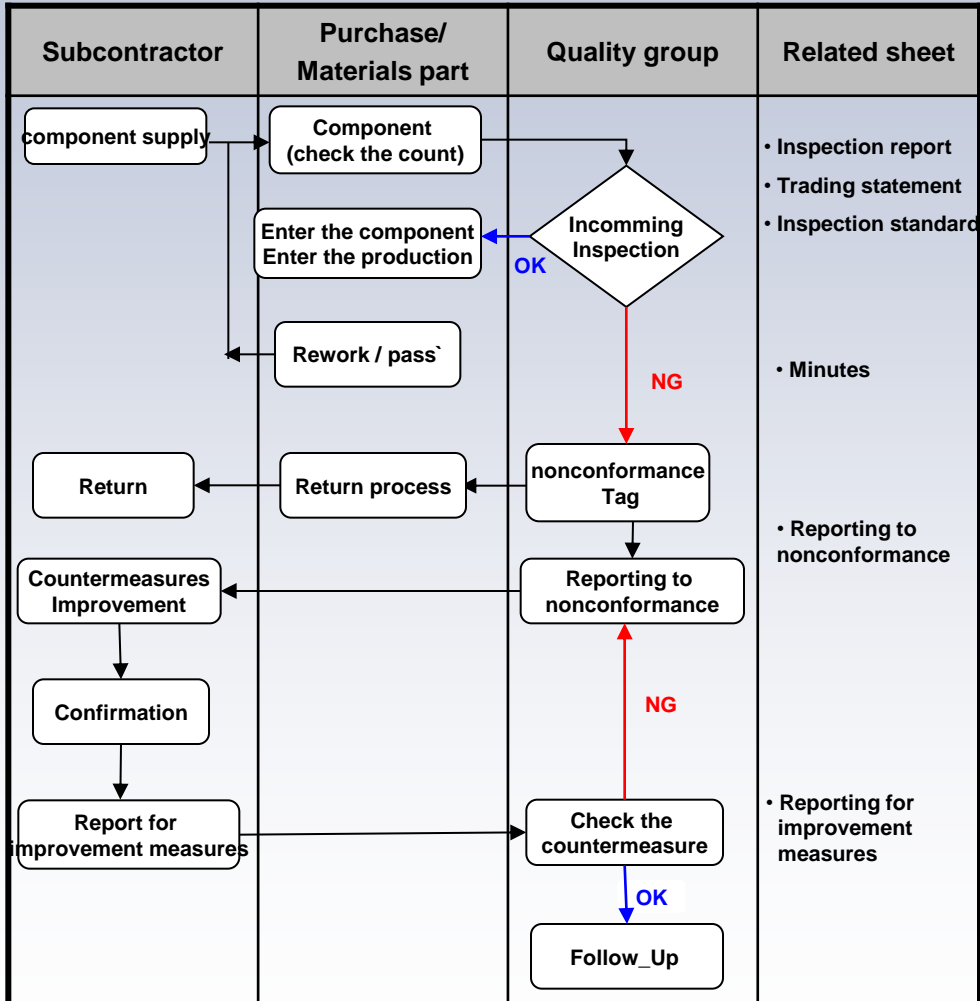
| Subcontractor | Purchase/ Materials part | Quality group | Related sheet |
|---|---|---|---|

component supply

Component (check the count)

Incomming Inspection

OK

Enter the component Enter the production

Rework / pass`

NG

nonconformance Tag

Return process

Return

Reporting to nonconformance

Countermeasures Improvement

Confirmation

NG

Report for improvement measures

Check the countermeasure

OK

Follow_Up

• Inspection report
• Trading statement
• Inspection standard

• Minutes

• Reporting to nonconformance

• Reporting for improvement measures